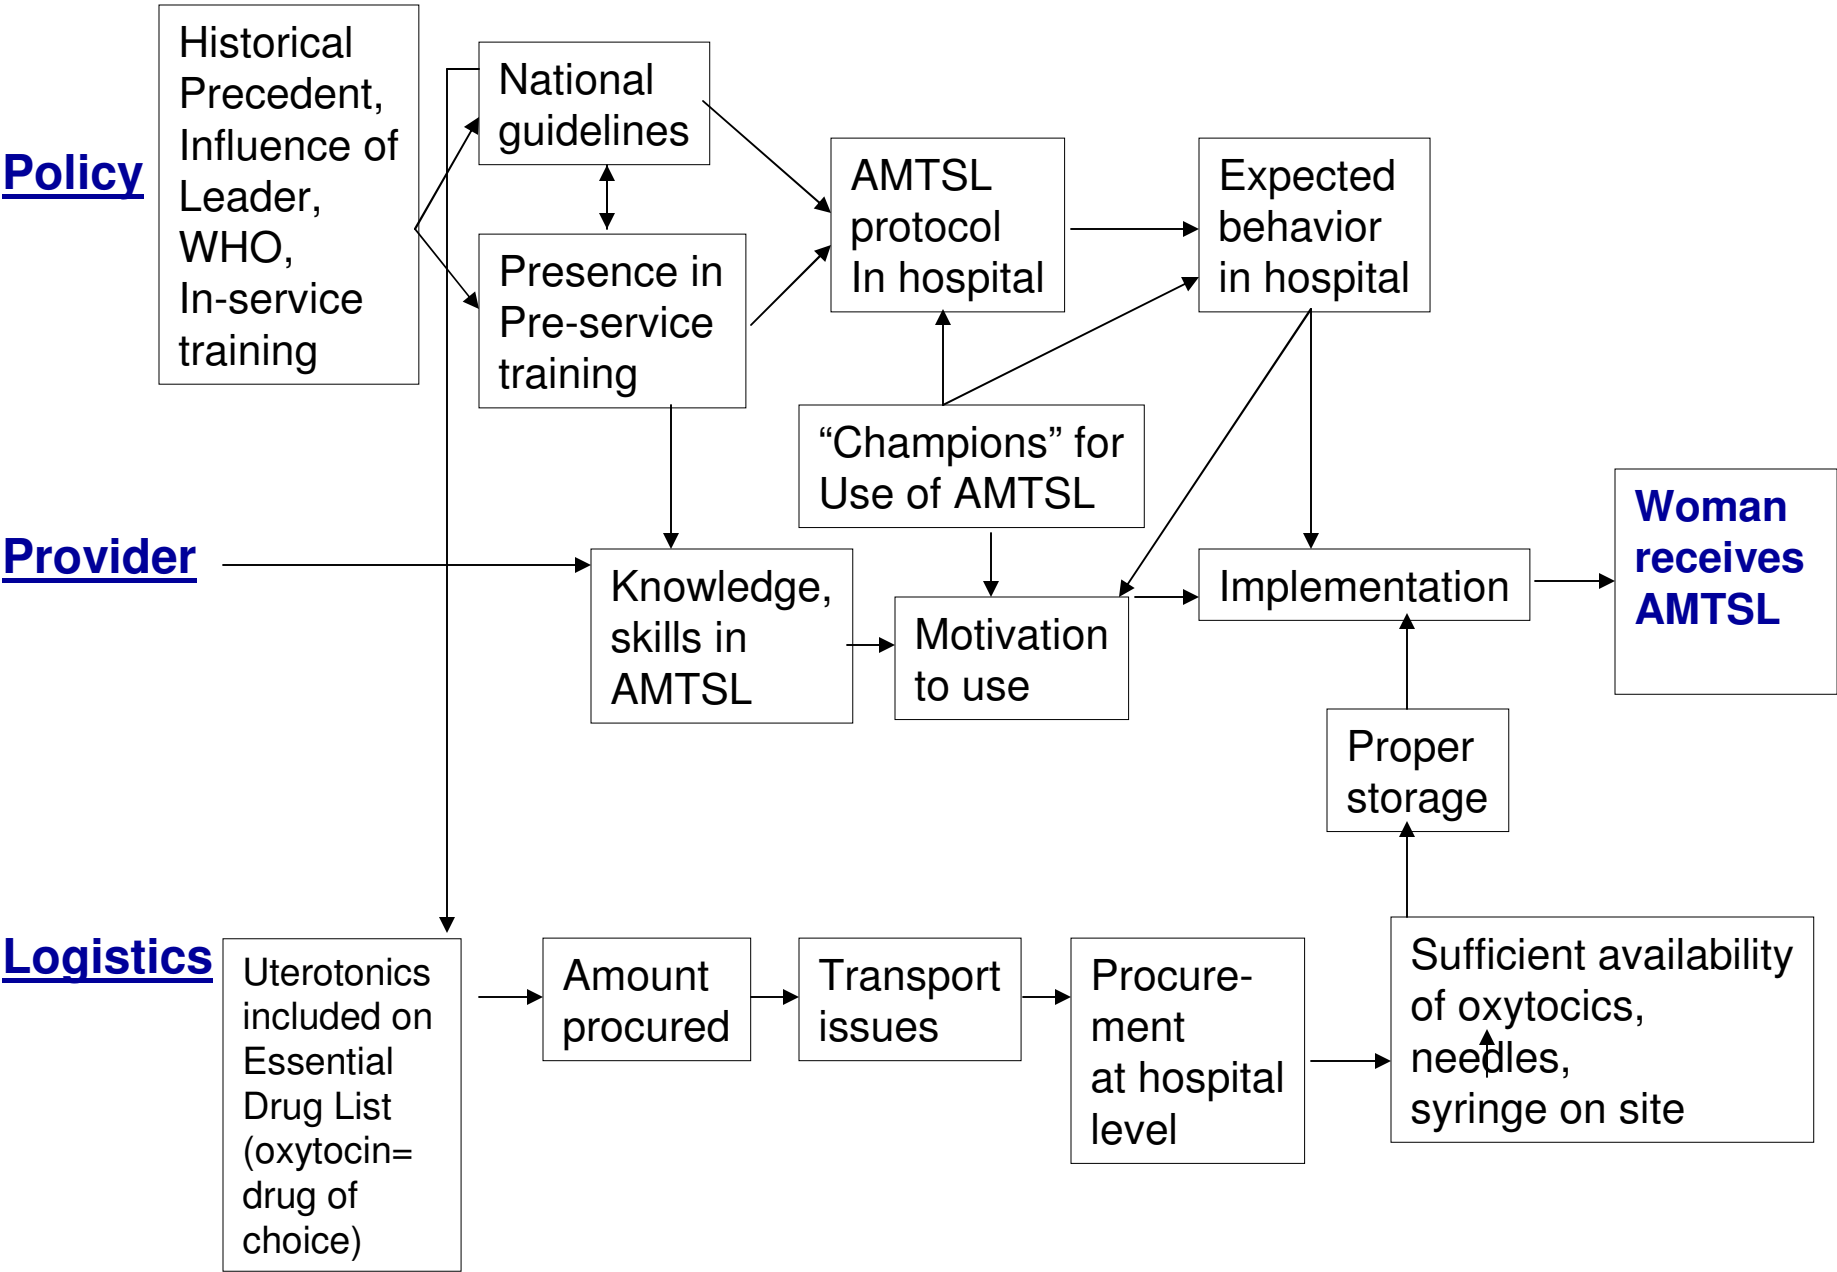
Policy

Historical Precedent, Influence of Leader, WHO, In-service training

National guidelines

Presence in Pre-service training

AMTSL protocol In hospital

Expected behavior in hospital

"Champions" for Use of AMTSL

Provider

Knowledge, skills in AMTSL

Motivation to use

Implementation

Woman receives AMTSL

Proper storage

Logistics

Uterotonics included on Essential Drug List (oxytocin= drug of choice)

Amount procured

Transport issues

Procure-ment at hospital level

Sufficient availability of oxytocics, needles, syringe on site